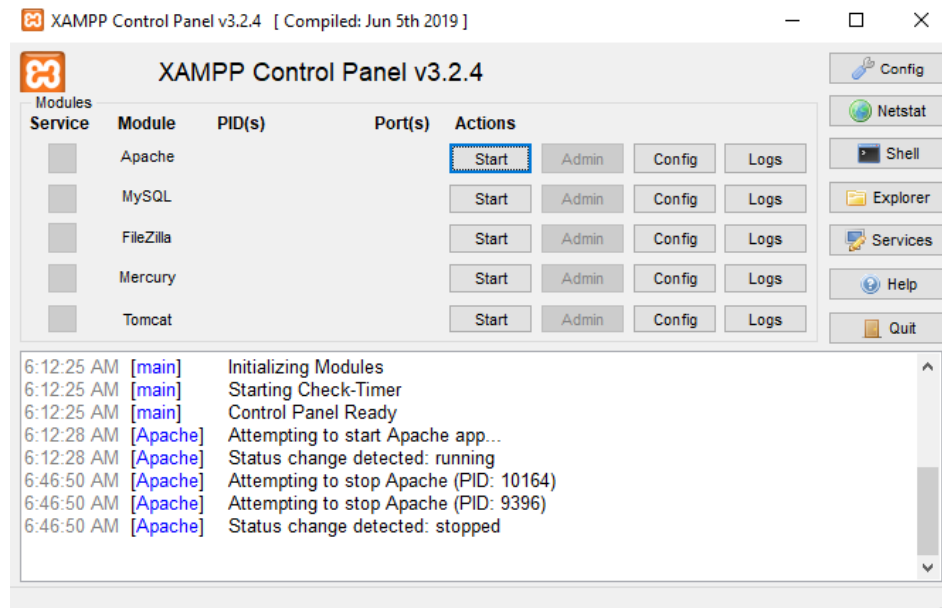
XAMPP Control Panel v3.2.4 [ Compiled: Jun 5th 2019 ]

XAMPP Control Panel v3.2.4

Config
Netstat
Shell
Explorer
Services
Help
Quit

Modules

| Service | Module | PID(s) | Port(s) | Actions | | | |
|---|---|---|---|---|---|---|---|
| | Apache | | | Start | Admin | Config | Logs |
| | MySQL | | | Start | Admin | Config | Logs |
| | FileZilla | | | Start | Admin | Config | Logs |
| | Mercury | | | Start | Admin | Config | Logs |
| | Tomcat | | | Start | Admin | Config | Logs |

6:12:25 AM [main] Initializing Modules
6:12:25 AM [main] Starting Check-Timer
6:12:25 AM [main] Control Panel Ready
6:12:28 AM [Apache] Attempting to start Apache app...
6:12:28 AM [Apache] Status change detected: running
6:46:50 AM [Apache] Attempting to stop Apache (PID: 10164)
6:46:50 AM [Apache] Attempting to stop Apache (PID: 9396)
6:46:50 AM [Apache] Status change detected: stopped